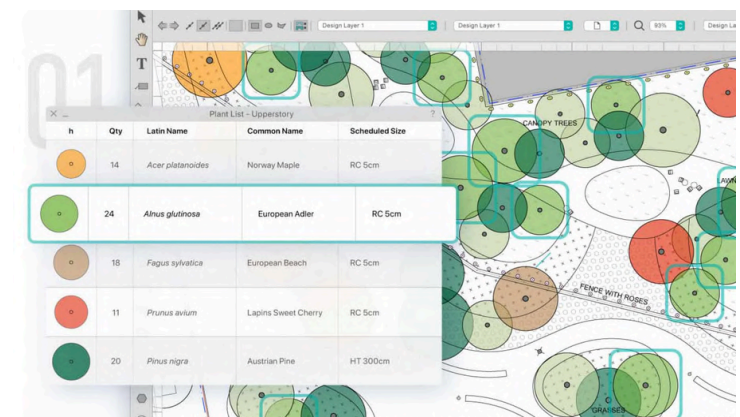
01

Design Layer 1 | Design Layer 1 | 93% | Design Lay

Plant List - Upperstory

| h | Qty | Latin Name | Common Name | Scheduled Size |
|---|---|---|---|---|
| | 14 | *Acer platanoides* | Norway Maple | RC 5cm |
| | 24 | *Alnus glutinosa* | European Adler | RC 5cm |
| | 18 | *Fagus sylvatica* | European Beach | RC 5cm |
| | 11 | *Prunus avium* | Lapins Sweet Cherry | RC 5cm |
| | 20 | *Pinus nigra* | Austrian Pine | HT 300cm |

CANOPY TREES

AWN

FENCE WITH ROSES

GRASSES